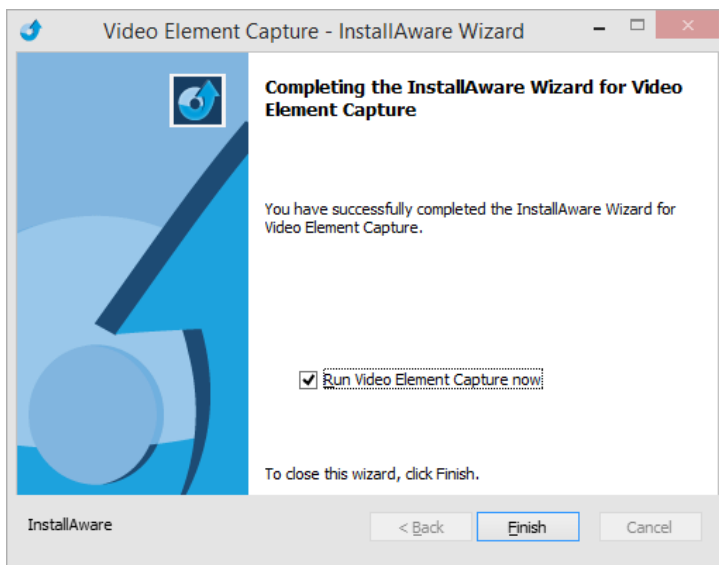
Video Element Capture - InstallAware Wizard

Completing the InstallAware Wizard for Video Element Capture

You have successfully completed the InstallAware Wizard for Video Element Capture.

Run Video Element Capture now

To close this wizard, click Finish.

InstallAware

< Back

Finish

Cancel